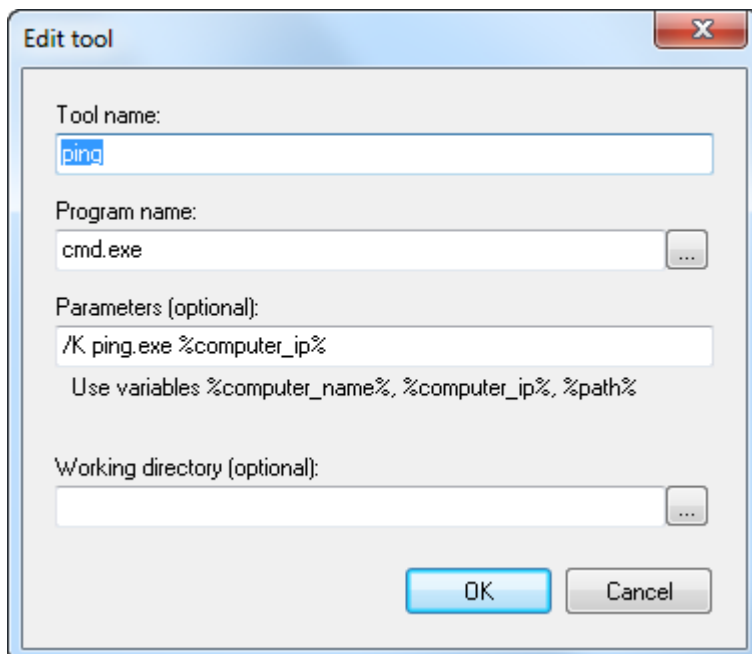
Edit tool

X

Tool name:

ping

Program name:

cmd.exe

...

Parameters (optional):

/K ping.exe %computer_ip%

Use variables %computer_name%, %computer_ip%, %path%

Working directory (optional):

...

OK

Cancel